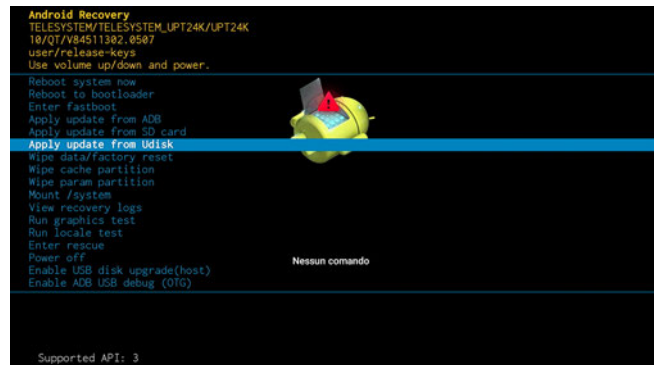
Android Recovery
TELESYSTEM/TELESYSTEM_UPT24K/UPT24K
10/QT/V84511302.0507
user/release-keys
Use volume up/down and power.

Reboot system now
Reboot to bootloader
Enter fastboot
Apply update from ADB
Apply update from SD card
Apply update from Udisk
Wipe data/factory reset
Wipe cache partition
Wipe param partition
Mount /system
View recovery logs
Run graphics test
Run locale test
Enter rescue
Power off
Enable USB disk upgrade(host)
Enable ADB USB debug (OTG)

Nessun comando

Supported API: 3